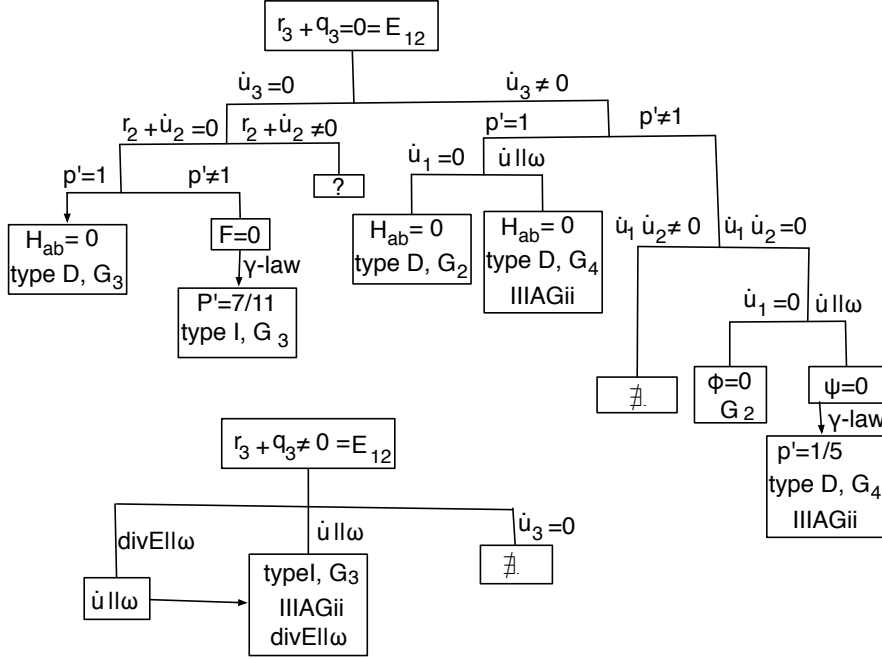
$r_3 + q_3 = 0 = E_{12}$

$\dot{u}_3 = 0$

$\dot{u}_3 \neq 0$

$r_2 + \dot{u}_2 = 0$

$r_2 + \dot{u}_2 \neq 0$

p'=1

p'≠1

p'=1

p'≠1

?

$\dot{u}_1 = 0$

$\dot{u} \| \omega$

$H_{ab} = 0$
type D, $G_3$

F=0

γ-law

P'=7/11
type I, $G_3$

$H_{ab} = 0$
type D, $G_2$

$H_{ab} = 0$
type D, $G_4$
IIIAGii

$\dot{u}_1 \dot{u}_2 \neq 0$

$\dot{u}_1 \dot{u}_2 = 0$

$\dot{u}_1 = 0$

$\dot{u} \| \omega$

$\nexists$

Φ=0
$G_2$

ψ=0

γ-law

p'=1/5
type D, $G_4$
IIIAGii

$r_3 + q_3 \neq 0 = E_{12}$

divE‖ω

$\dot{u} \| \omega$

$\dot{u}_3 = 0$

$\dot{u} \| \omega$

typeI, $G_3$
IIIAGii
divE‖ω

$\nexists$